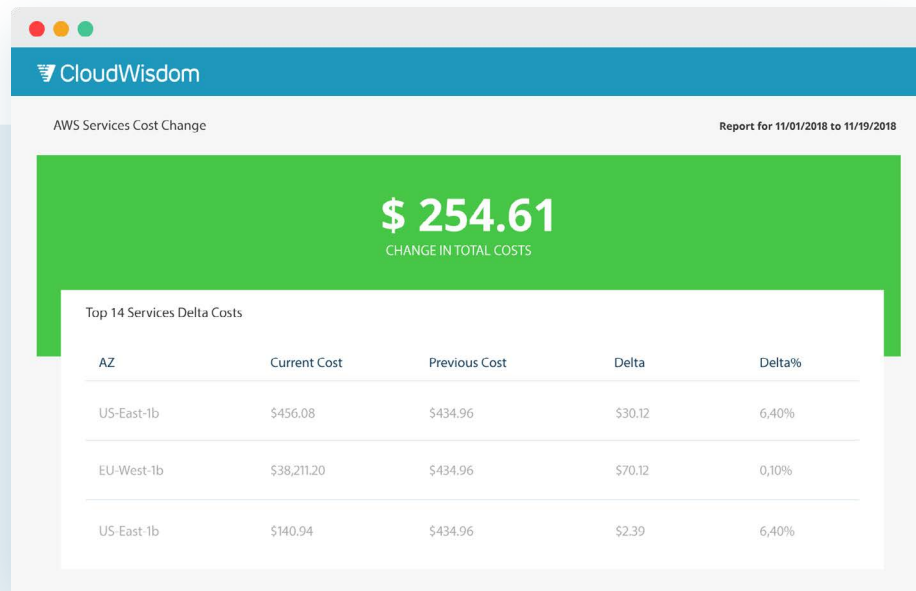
CloudWisdom

AWS Services Cost Change

Report for 11/01/2018 to 11/19/2018

$ 254.61
CHANGE IN TOTAL COSTS

Top 14 Services Delta Costs

| AZ | Current Cost | Previous Cost | Delta | Delta% |
|---|---|---|---|---|
| US-East-1b | $456.08 | $434.96 | $30.12 | 6,40% |
| EU-West-1b | $38,211.20 | $434.96 | $70.12 | 0,10% |
| US-East-1b | $140.94 | $434.96 | $2.39 | 6,40% |